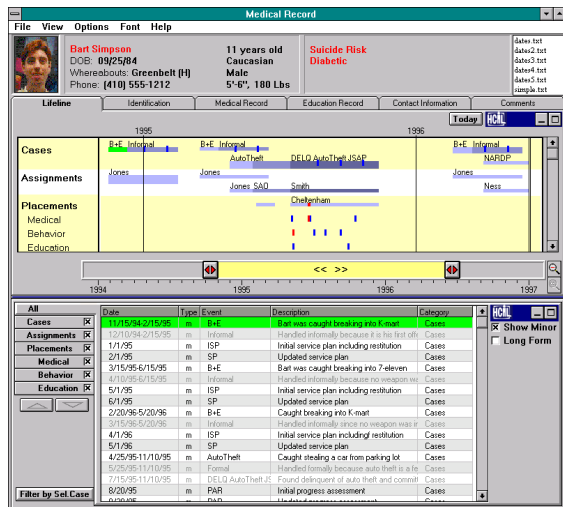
Medical Record

File View Options Font Help

Bart Simpson
DOB: 09/25/84
Whereabouts: Greenbelt (H)
Phone: (410) 555-1212

11 years old
Caucasian
Male
5'-6", 180 Lbs

Suicide Risk
Diabetic

dates.txt
dates1.txt
dates2.txt
dates4.txt
dates5.txt
simple.txt

Lifeline | Identification | Medical Record | Education Record | Contact Information | Comments

Today HCIL

1995 1996

Cases
B+E Informal B+E Informal B+E Informal
AutoTheft DELQ AutoTheft JSAP NARDP

Assignments
Jones Jones Jones
Jones SAO Smith Ness

Placements
Cheltenham
Medical
Behavior
Education

<< >>

1994 1995 1996 1997

All
Cases
Assignments
Placements
Medical
Behavior
Education

Filter by Sel.Case

| Date | Type | Event | Description | Category |
|---|---|---|---|---|
| 11/15/94-2/15/95 | m | B+E | Bart was caught breaking into K-mart | Cases |
| 12/10/94-2/15/95 | m | Informal | Handled informally because it is his first offe | Cases |
| 1/1/95 | m | ISP | Initial service plan including restitution | Cases |
| 2/1/95 | m | SP | Updated service plan | Cases |
| 3/15/95-6/15/95 | m | B+E | Bart was caught breaking into 7-eleven | Cases |
| 4/10/95-6/15/95 | m | Informal | Handled informally because no weapon wa | Cases |
| 5/1/95 | m | ISP | Initial service plan including restitution | Cases |
| 6/1/95 | m | SP | Updated service plan | Cases |
| 2/20/96-5/20/96 | m | B+E | Caught breaking into K-mart | Cases |
| 3/15/96-5/20/96 | m | Informal | Handled informally since no weapon was ir | Cases |
| 4/1/96 | m | ISP | Initial service plan includingf restitution | Cases |
| 5/1/96 | m | SP | Updated service plan | Cases |
| 4/25/95-11/10/95 | m | AutoTheft | Caught stealing a car from parking lot | Cases |
| 5/25/95-11/10/95 | m | Formal | Handled formally because auto theft is a fe | Cases |
| 7/15/95-11/10/95 | m | DELQ AutoTheft JS | Found delinquent of auto theft and commit | Cases |
| 8/20/95 | m | PAR | Initial progress assessment | Cases |

HCIL
Show Minor
Long Form